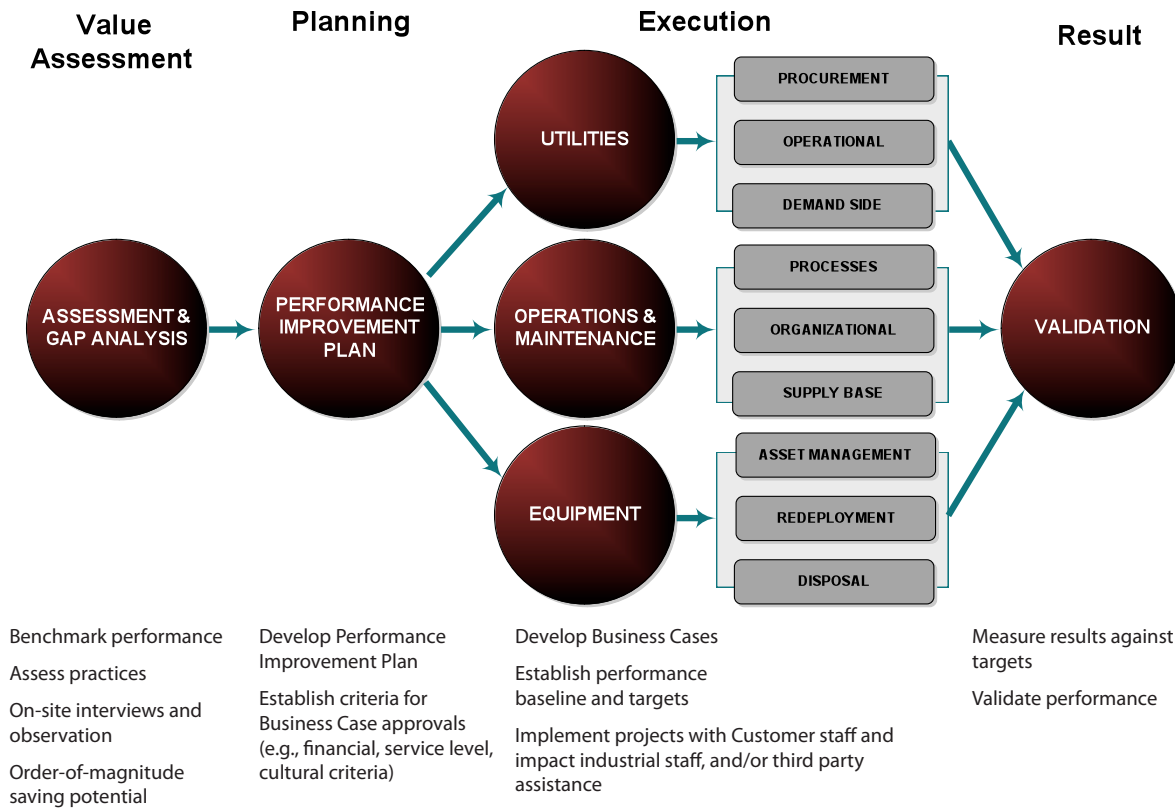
Value Assessment

Planning

Execution

Result

ASSESSMENT & GAP ANALYSIS

PERFORMANCE IMPROVEMENT PLAN

UTILITIES

PROCUREMENT

OPERATIONAL

DEMAND SIDE

OPERATIONS & MAINTENANCE

PROCESSES

ORGANIZATIONAL

SUPPLY BASE

EQUIPMENT

ASSET MANAGEMENT

REDEPLOYMENT

DISPOSAL

VALIDATION

Benchmark performance

Assess practices

On-site interviews and observation

Order-of-magnitude saving potential

Develop Performance Improvement Plan

Establish criteria for Business Case approvals (e.g., financial, service level, cultural criteria)

Develop Business Cases

Establish performance baseline and targets

Implement projects with Customer staff and impact industrial staff, and/or third party assistance

Measure results against targets

Validate performance